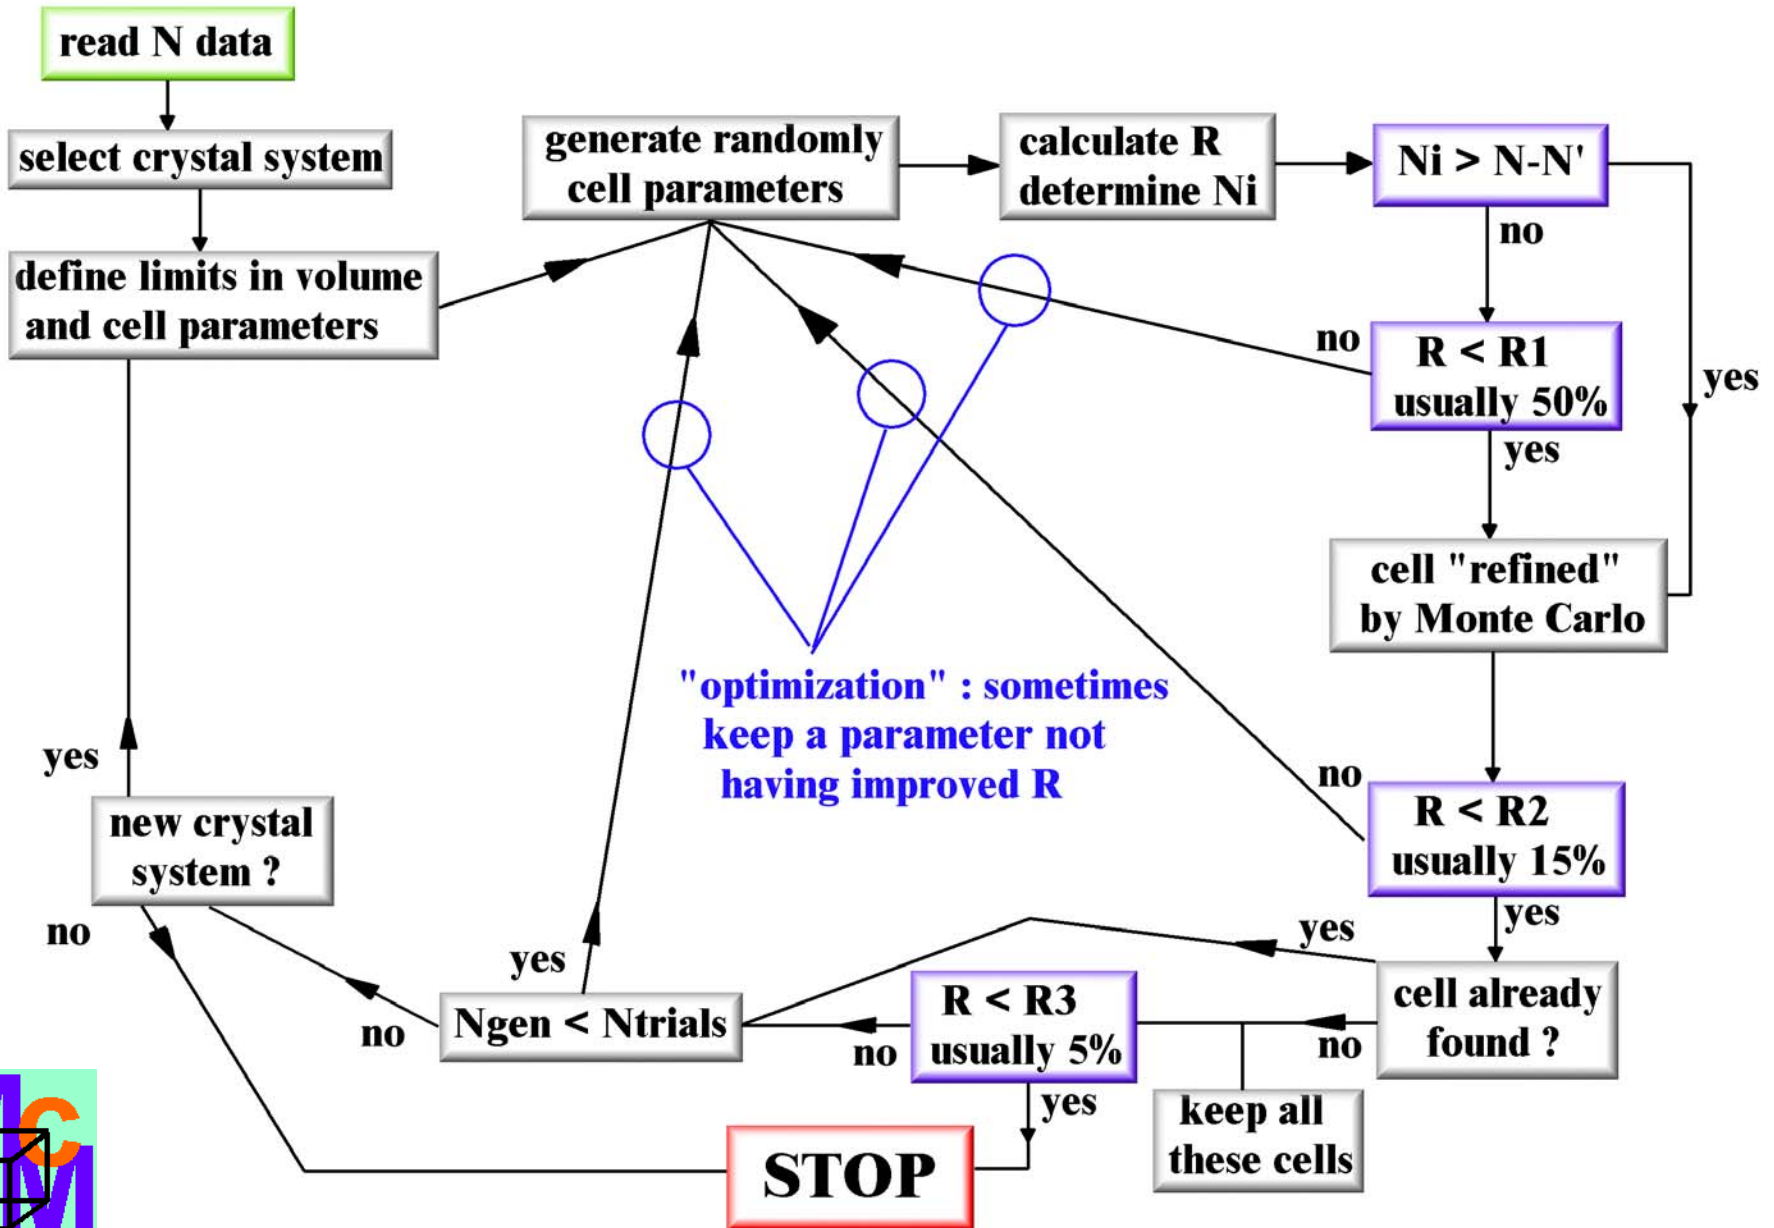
read N data

select crystal system

define limits in volume and cell parameters

generate randomly cell parameters

calculate R determine Ni

Ni > N-N'

no

yes

no

R < R1 usually 50%

yes

cell "refined" by Monte Carlo

"optimization" : sometimes keep a parameter not having improved R

no

R < R2 usually 15%

yes

yes

new crystal system ?

no

yes

cell already found ?

yes

no

Ngen < Ntrials

no

R < R3 usually 5%

no

yes

keep all these cells

STOP